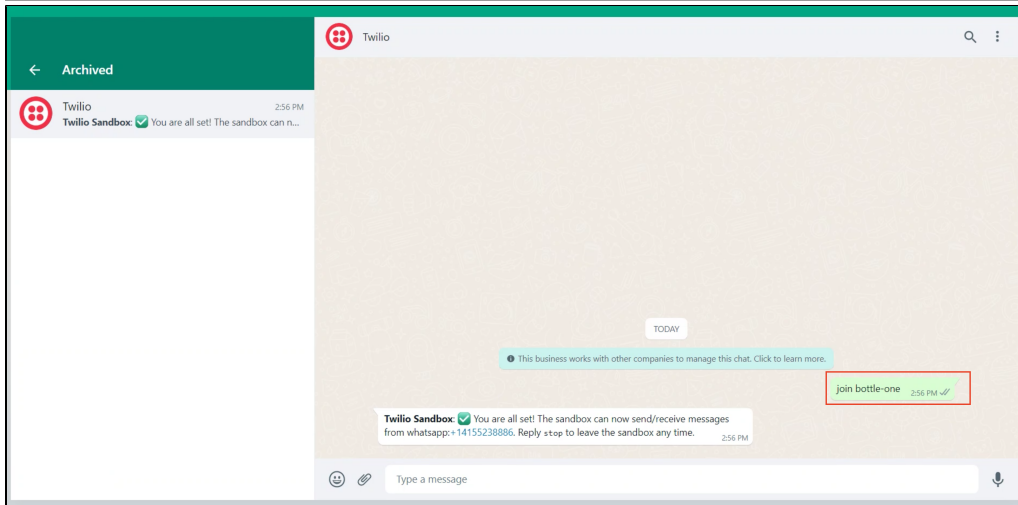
Archived

Twilio
2:56 PM
Twilio Sandbox: ✅ You are all set! The sandbox can n...

Twilio

TODAY

This business works with other companies to manage this chat. Click to learn more.

join bottle-one
2:56 PM

Twilio Sandbox: ✅ You are all set! The sandbox can now send/receive messages from whatsapp:+14155238886. Reply stop to leave the sandbox any time.
2:56 PM

Type a message